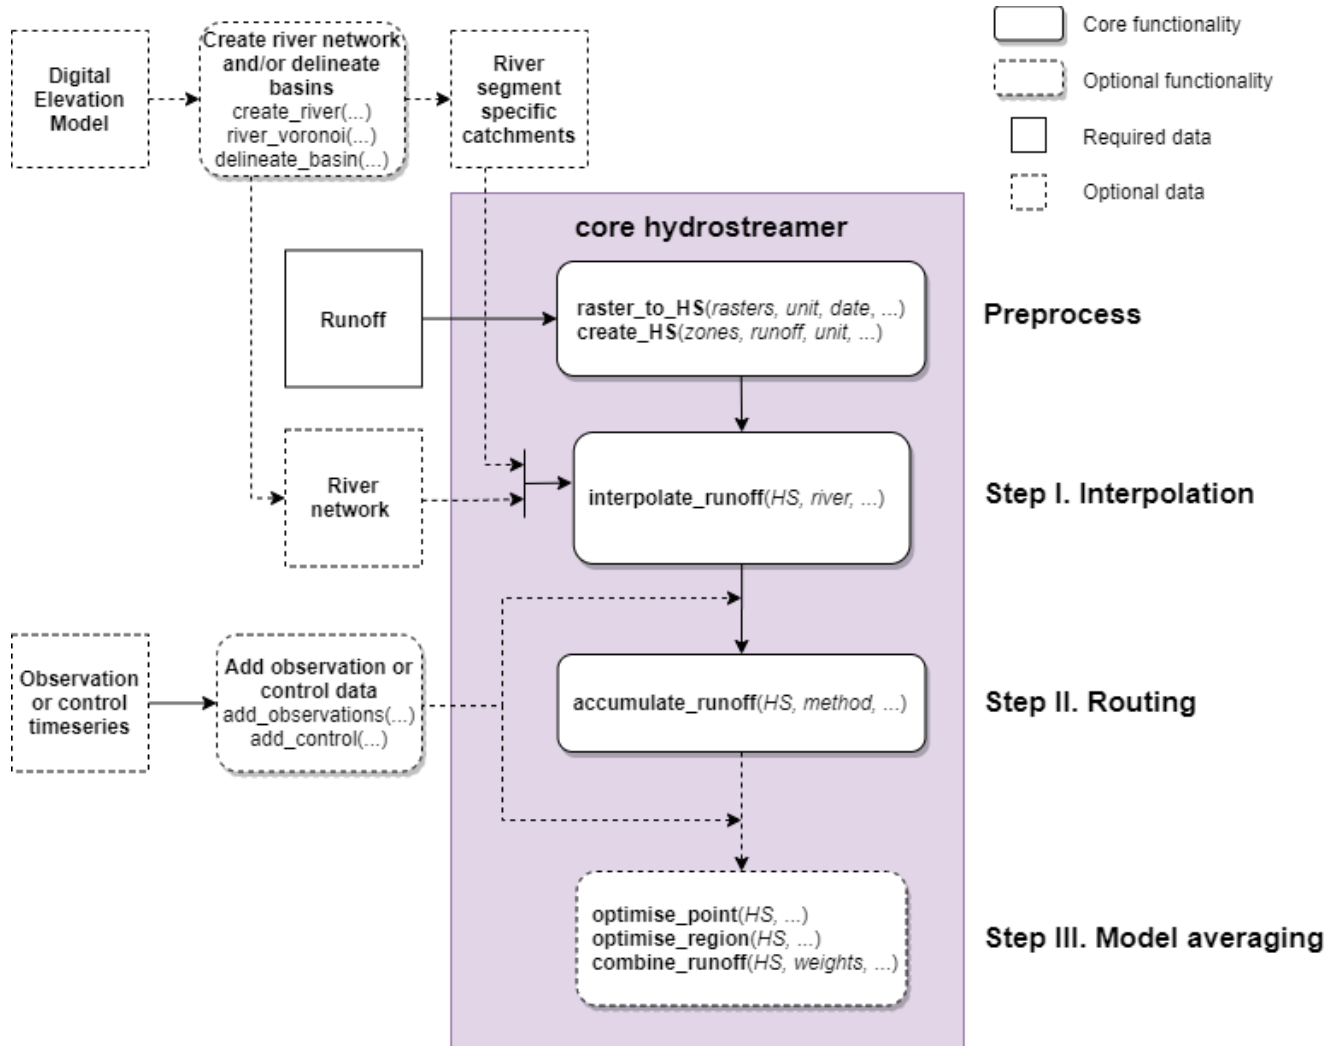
Digital Elevation Model

Create river network and/or delineate basins
create_river(...)
river_voronoi(...)
delineate_basin(...)

River segment specific catchments

Core functionality
Optional functionality
Required data
Optional data

core hydrostreamer

Runoff

raster_to_HS(rasters, unit, date, ...)
create_HS(zones, runoff, unit, ...)

Preprocess

River network

interpolate_runoff(HS, river, ...)

Step I. Interpolation

Observation or control timeseries

Add observation or control data
add_observations(...)
add_control(...)

accumulate_runoff(HS, method, ...)

Step II. Routing

optimise_point(HS, ...)
optimise_region(HS, ...)
combine_runoff(HS, weights, ...)

Step III. Model averaging